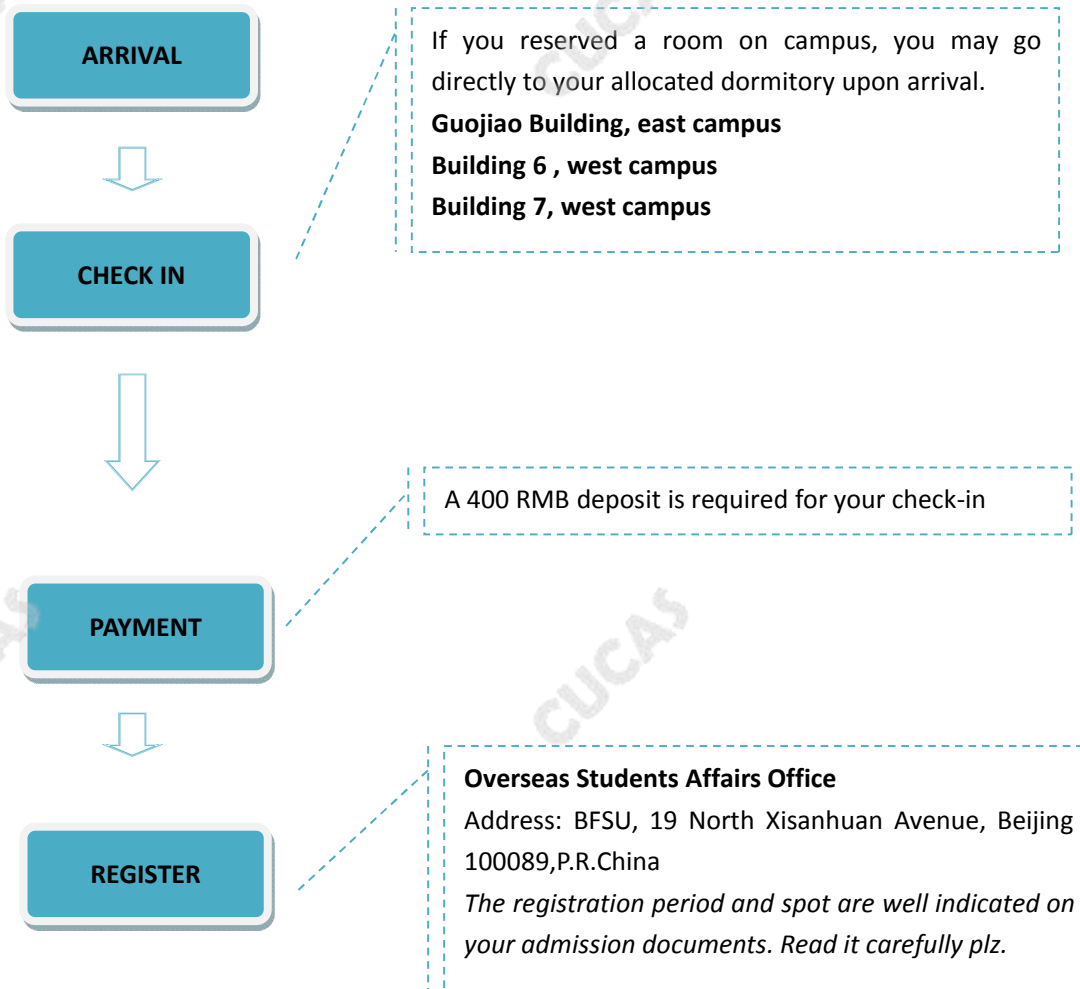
ARRIVAL

If you reserved a room on campus, you may go directly to your allocated dormitory upon arrival.
**Guojiao Building, east campus**
**Building 6 , west campus**
**Building 7, west campus**

CHECK IN

A 400 RMB deposit is required for your check-in

PAYMENT

CUCAS

REGISTER

**Overseas Students Affairs Office**
Address: BFSU, 19 North Xisanhuan Avenue, Beijing 100089,P.R.China
*The registration period and spot are well indicated on your admission documents. Read it carefully plz.*